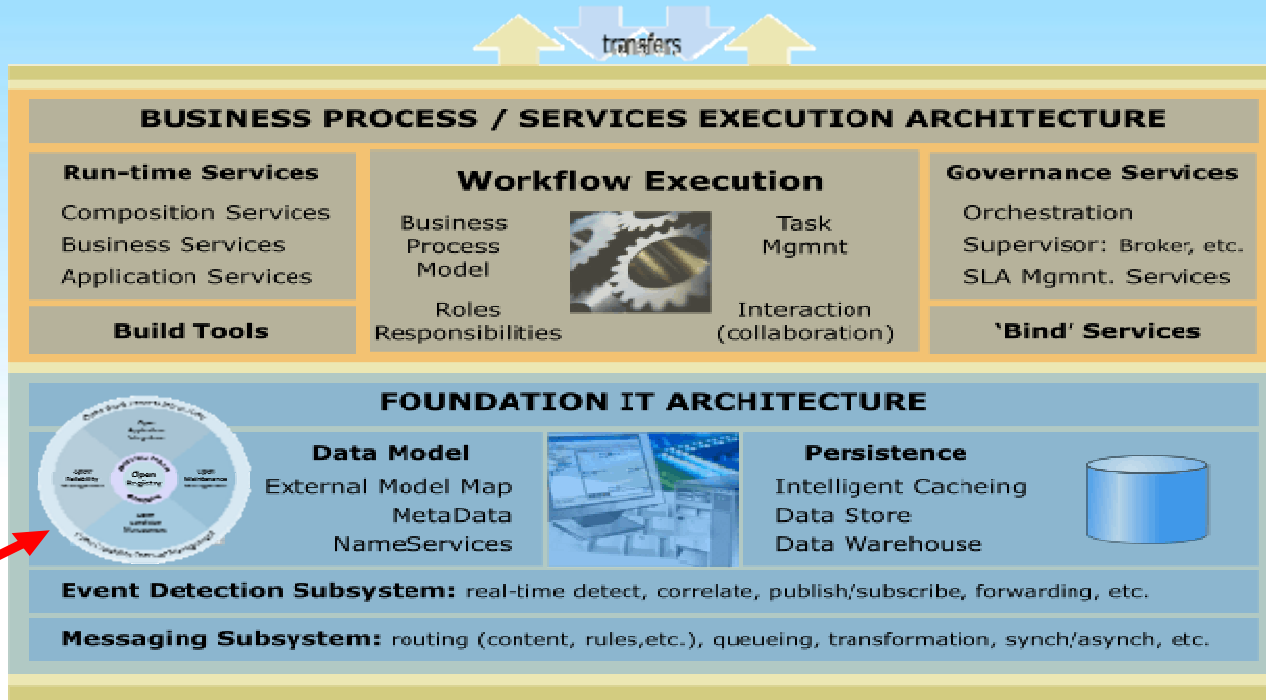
transfers

BUSINESS PROCESS / SERVICES EXECUTION ARCHITECTURE

Run-time Services
Composition Services
Business Services
Application Services

Build Tools

Workflow Execution

Business Process Model

Task Mgmnt

Roles Responsibilities

Interaction (collaboration)

Governance Services
Orchestration
Supervisor: Broker, etc.
SLA Mgmnt. Services

'Bind' Services

FOUNDATION IT ARCHITECTURE

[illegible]
Open Engineering
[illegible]

Data Model
External Model Map
MetaData
NameServices

Persistence
Intelligent Cacheing
Data Store
Data Warehouse

Event Detection Subsystem: real-time detect, correlate, publish/subscribe, forwarding, etc.

Messaging Subsystem: routing (content, rules,etc.), queueing, transformation, synch/asynch, etc.